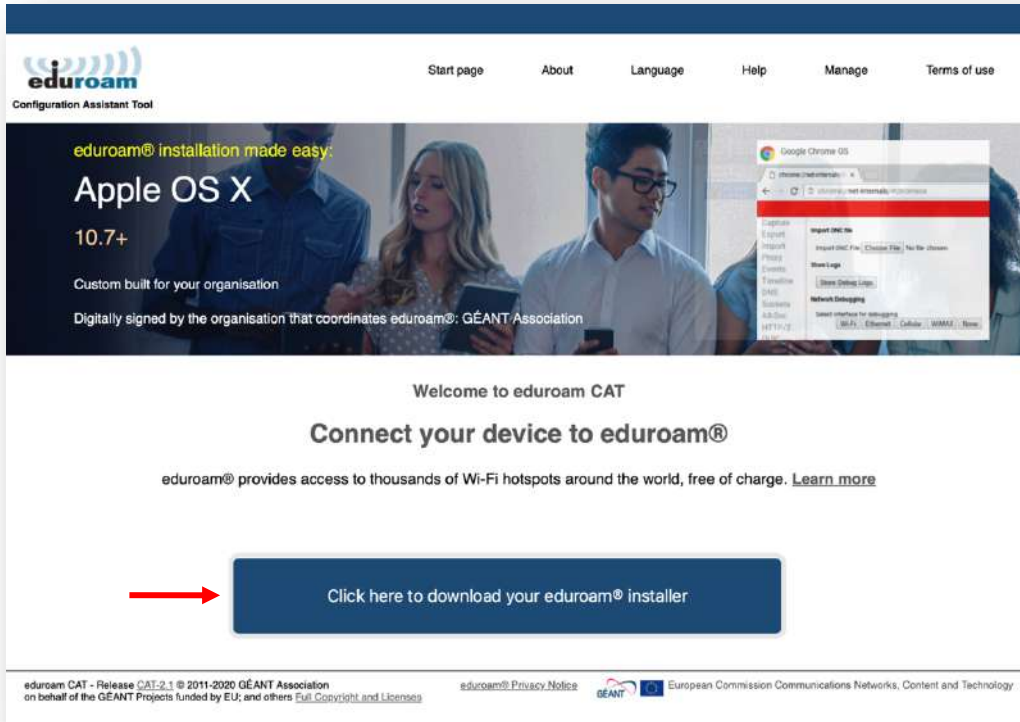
eduroam
Configuration Assistant Tool

Start page About Language Help Manage Terms of use

eduroam® installation made easy:
Apple OS X
10.7+
Custom built for your organisation
Digitally signed by the organisation that coordinates eduroam®: GÉANT Association

Google Chrome OS
Import ONC file
Import ONC File: Choose File No file chosen
Store Logs
Store Debug Logs
Network Debugging
Select interface for debugging
Wi-Fi Ethernet Cellular WiMAX None
Capture
Export
Import
Proxy
Events
Timeline
DNS
Sockets
Alt-Svc
HTTP/2

Welcome to eduroam CAT

Connect your device to eduroam®

eduroam® provides access to thousands of Wi-Fi hotspots around the world, free of charge. Learn more

Click here to download your eduroam® installer

eduroam CAT - Release CAT-2.1 © 2011-2020 GÉANT Association on behalf of the GÉANT Projects funded by EU; and others Full Copyright and Licenses
eduroam® Privacy Notice
GÉANT
European Commission Communications Networks, Content and Technology